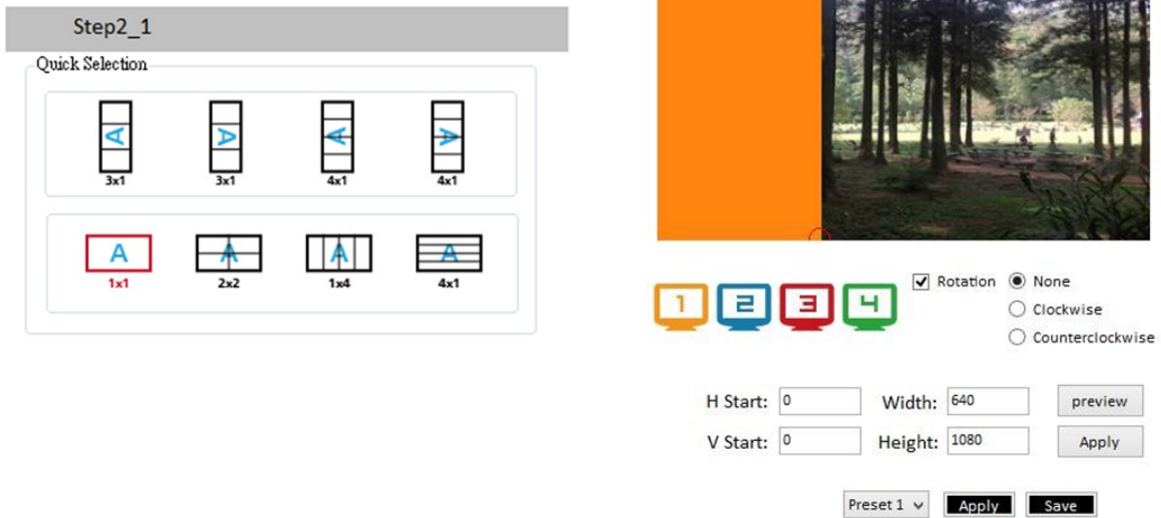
Step2_1

Quick Selection

3x1 3x1 4x1 4x1

A 1x1
A 2x2
A 1x4
A 4x1

1 2 3 4

Rotation
None
Clockwise
Counterclockwise

H Start: 0
Width: 640
preview

V Start: 0
Height: 1080
Apply

Preset 1
Apply
Save